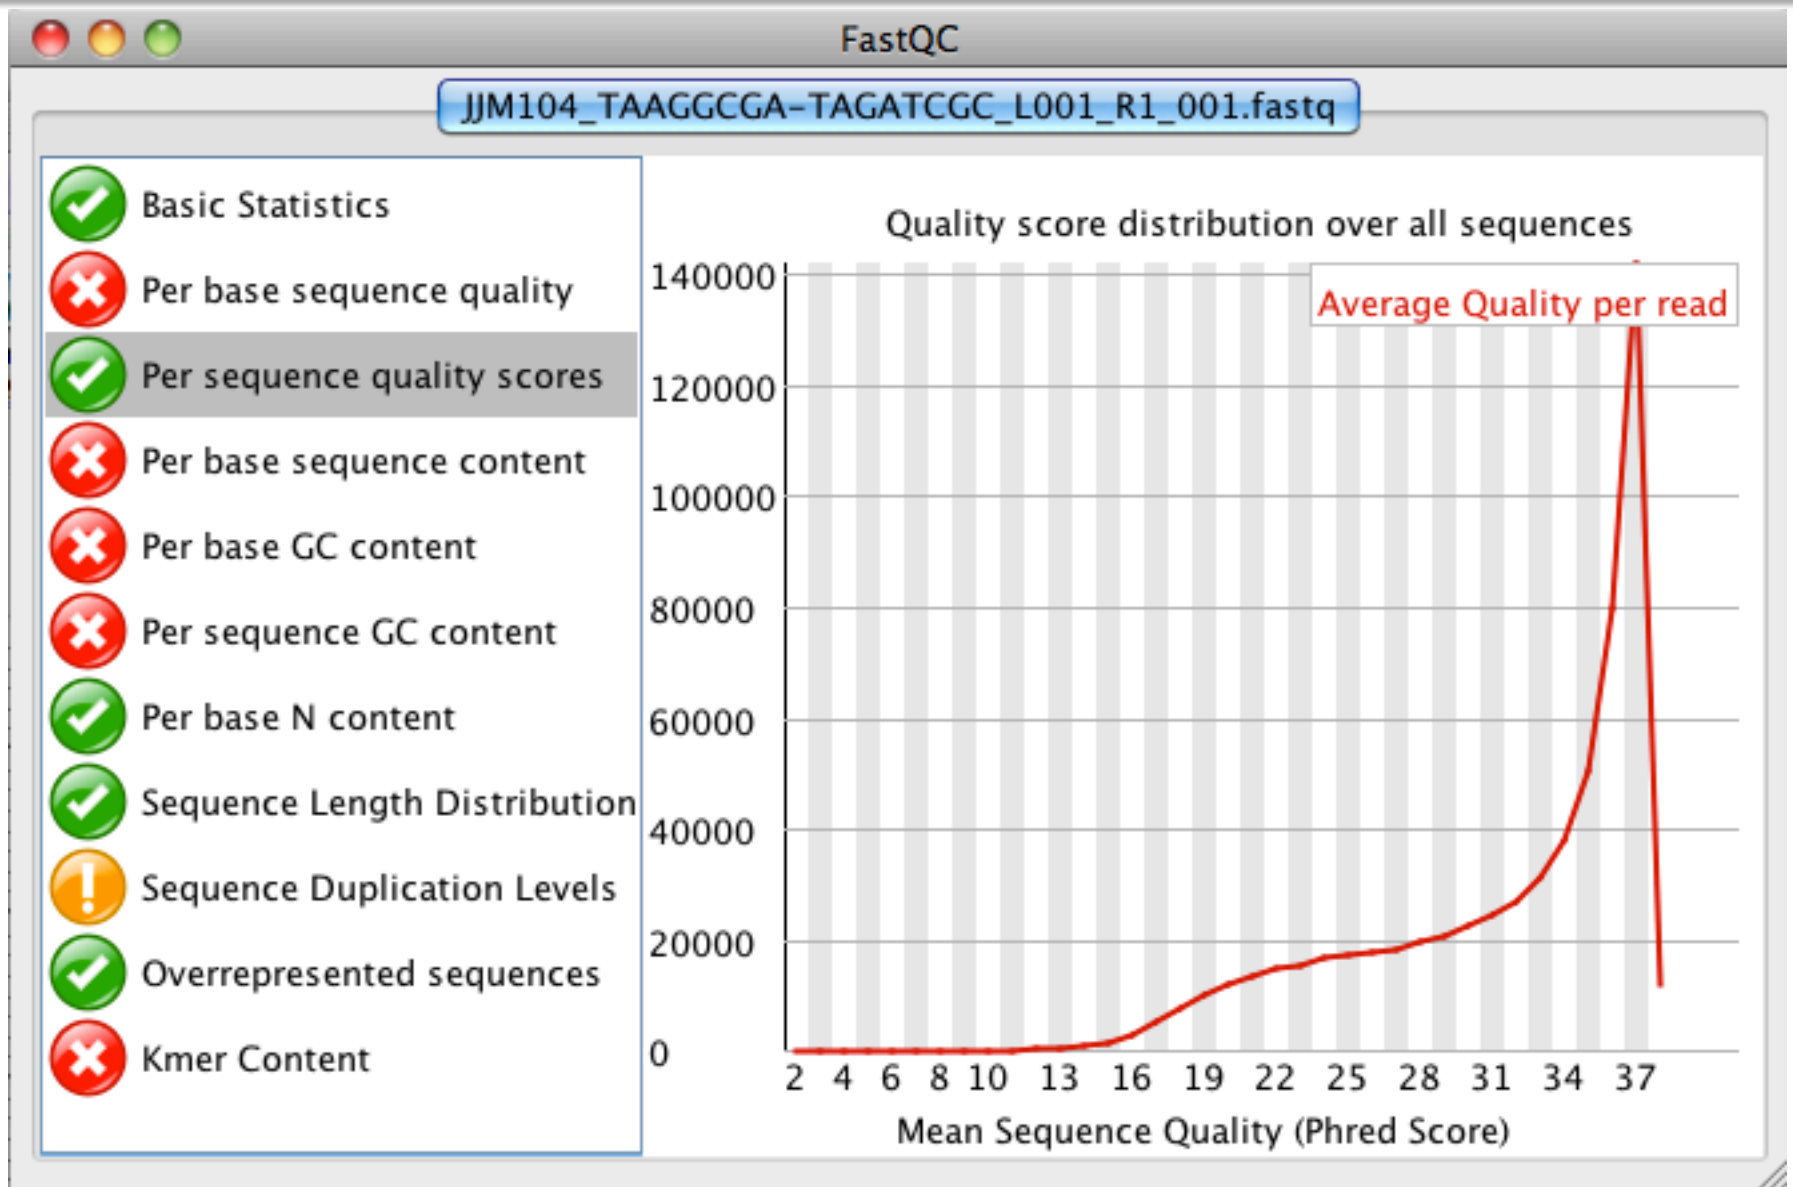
FastQC

JJM104_TAAGGCGA-TAGATCGC_L001_R1_001.fastq

Basic Statistics
Per base sequence quality
Per sequence quality scores
Per base sequence content
Per base GC content
Per sequence GC content
Per base N content
Sequence Length Distribution
Sequence Duplication Levels
Overrepresented sequences
Kmer Content

Quality score distribution over all sequences

Average Quality per read

140000
120000
100000
80000
60000
40000
20000
0

2 4 6 8 10 13 16 19 22 25 28 31 34 37

Mean Sequence Quality (Phred Score)